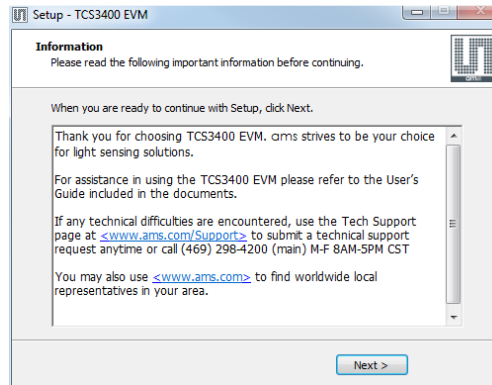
Setup - TCS3400 EVM

Information

Please read the following important information before continuing.

When you are ready to continue with Setup, click Next.

Thank you for choosing TCS3400 EVM. ams strives to be your choice for light sensing solutions.

For assistance in using the TCS3400 EVM please refer to the User's Guide included in the documents.

If any technical difficulties are encountered, use the Tech Support page at <www.ams.com/Support> to submit a technical support request anytime or call (469) 298-4200 (main) M-F 8AM-5PM CST

You may also use <www.ams.com> to find worldwide local representatives in your area.

Next >